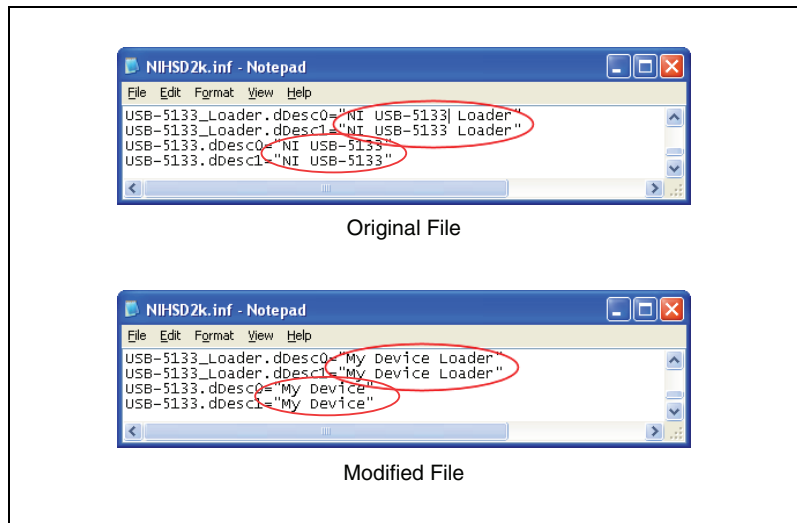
NIHSD2k.inf - Notepad

File Edit Format View Help

USB-5133_Loader.dDesc0="NI USB-5133 Loader"
USB-5133_Loader.dDesc1="NI USB-5133 Loader"
USB-5133.dDesc0="NI USB-5133"
USB-5133.dDesc1="NI USB-5133"

Original File

NIHSD2k.inf - Notepad

File Edit Format View Help

USB-5133_Loader.dDesc0="My Device Loader"
USB-5133_Loader.dDesc1="My Device Loader"
USB-5133.dDesc0="My Device"
USB-5133.dDesc1="My Device"

Modified File